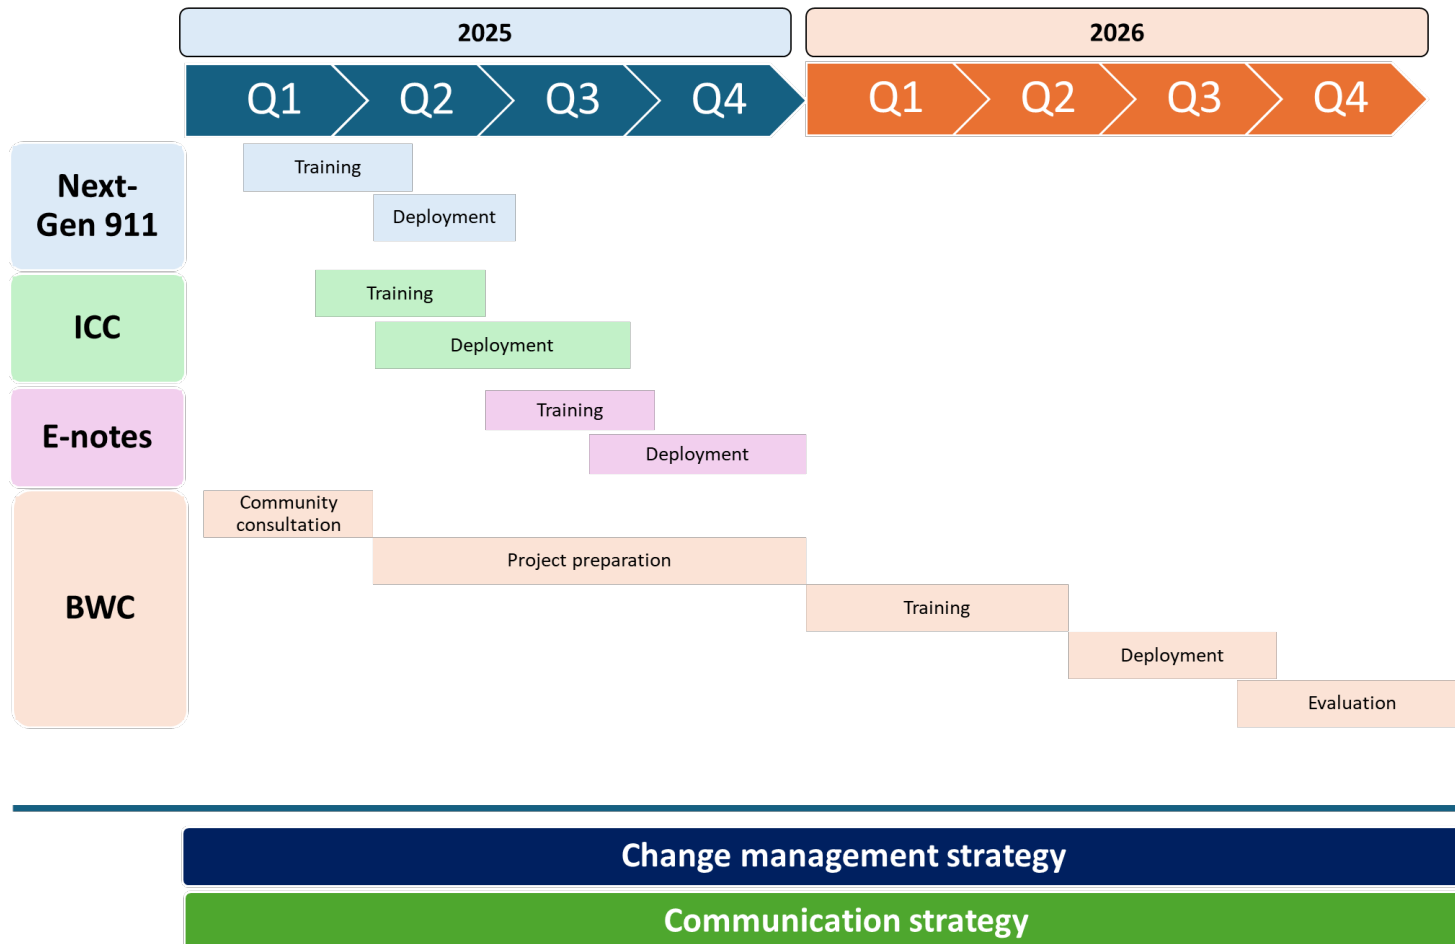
2025

2026

Q1 Q2 Q3 Q4 Q1 Q2 Q3 Q4

Next-Gen 911

Training

Deployment

ICC

Training

Deployment

E-notes

Training

Deployment

BWC

Community consultation

Project preparation

Training

Deployment

Evaluation

Change management strategy

Communication strategy